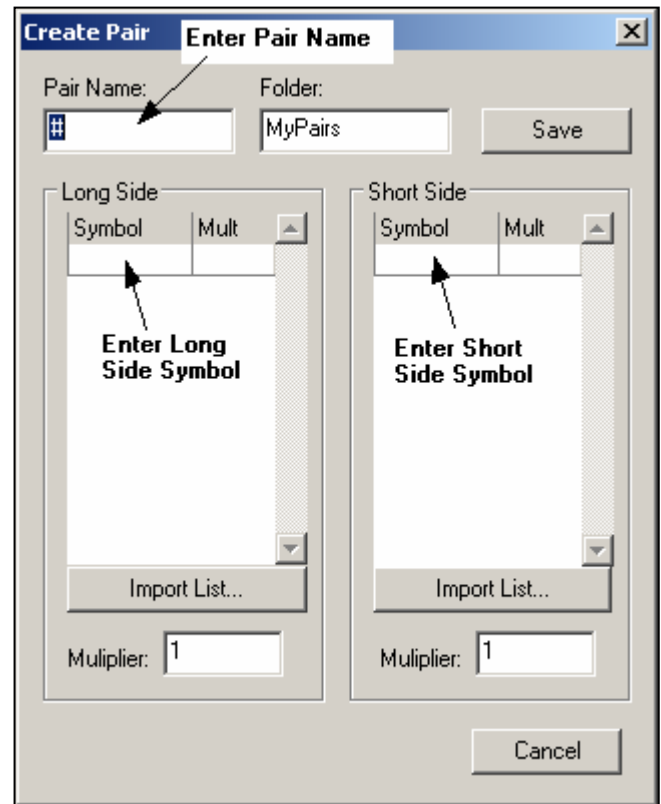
Create Pair
Enter Pair Name
×

Pair Name:
#
Folder:
MyPairs
Save

Long Side
| Symbol | Mult |
|---|---|
| | |

Enter Long Side Symbol

Import List...

Muliplier: 1

Short Side
| Symbol | Mult |
|---|---|
| | |

Enter Short Side Symbol

Import List...

Muliplier: 1

Cancel